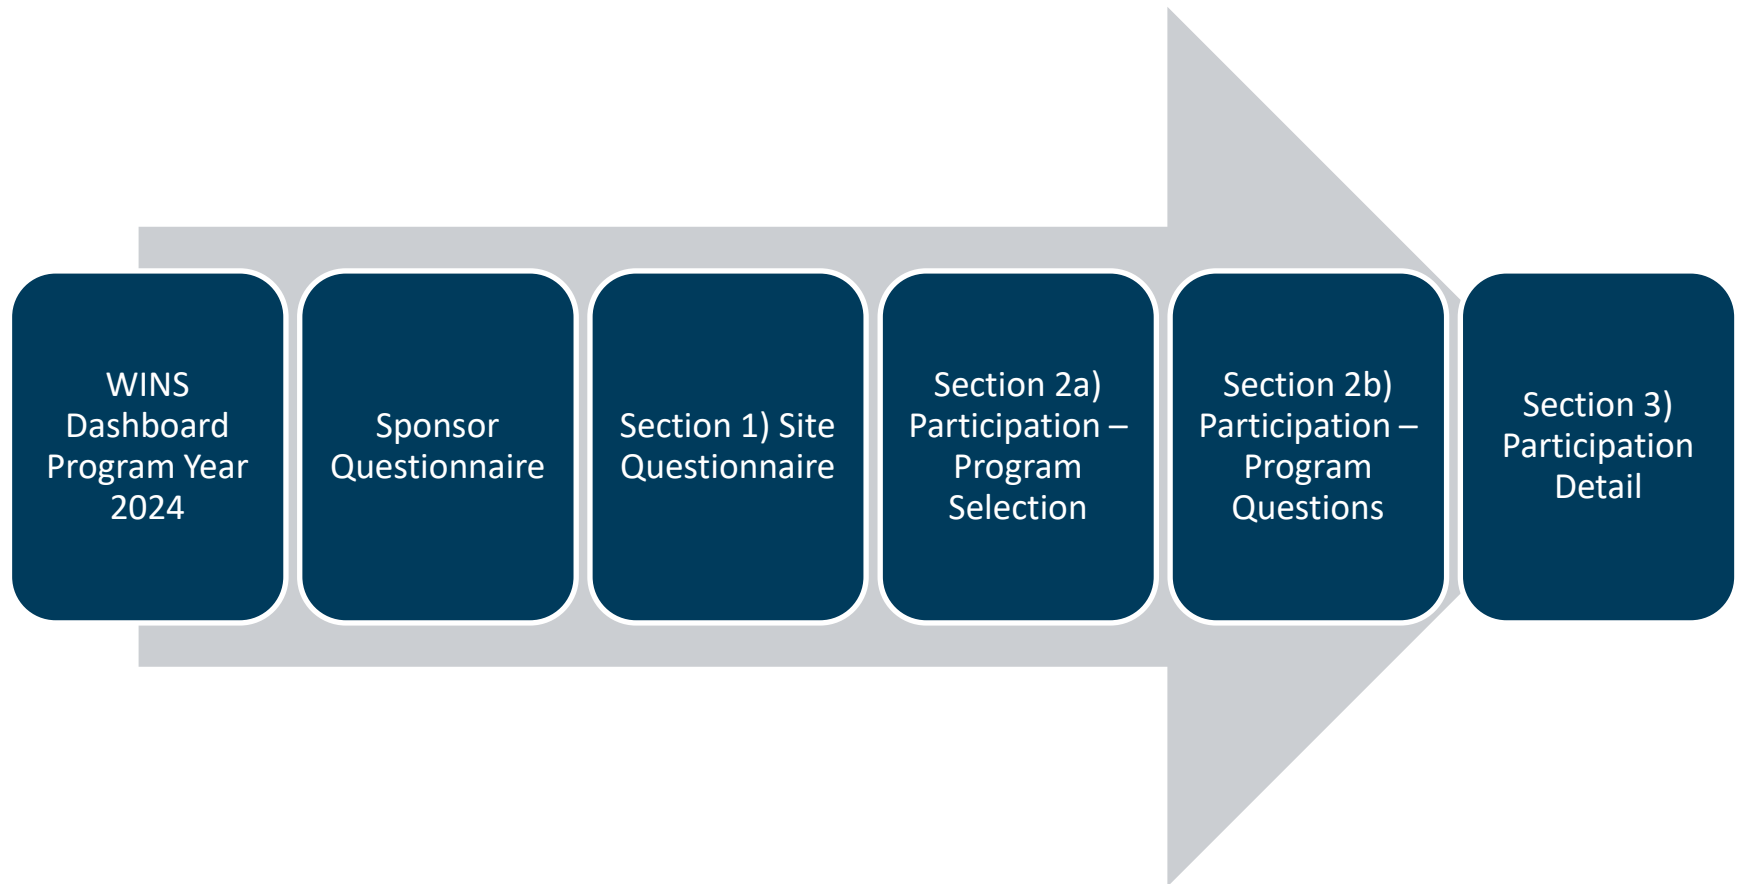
WINS Dashboard Program Year 2024

Sponsor Questionnaire

Section 1) Site Questionnaire

Section 2a) Participation – Program Selection

Section 2b) Participation – Program Questions

Section 3) Participation Detail